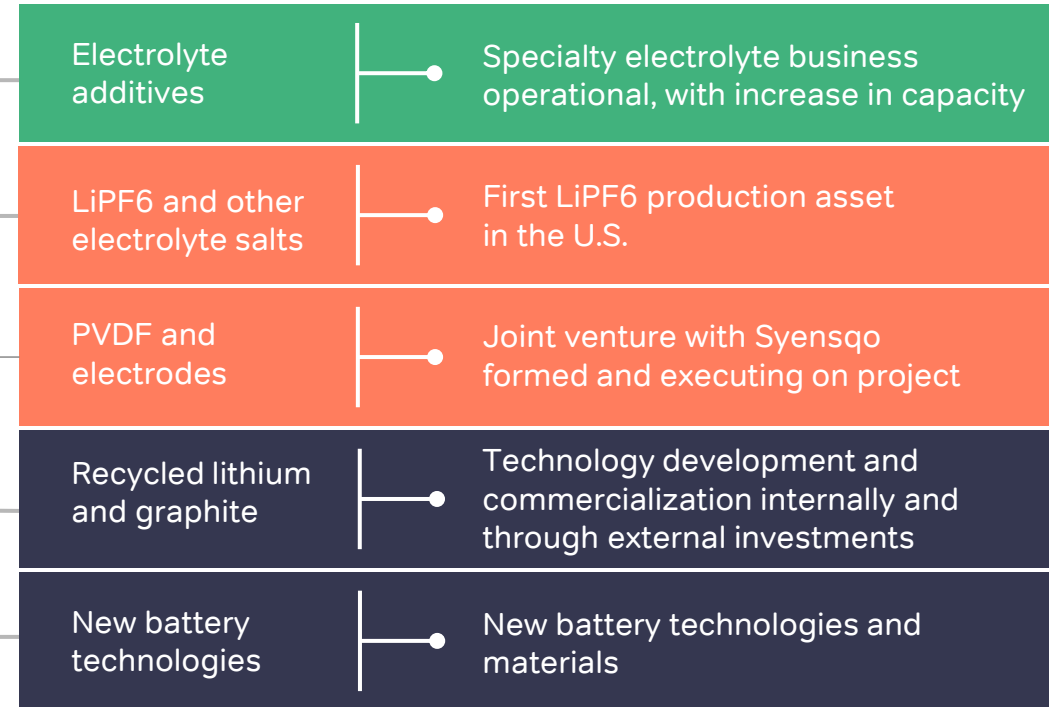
Electrolyte additives

Specialty electrolyte business operational, with increase in capacity

LiPF6 and other electrolyte salts

First LiPF6 production asset in the U.S.

PVDF and electrodes

Joint venture with Syensqo formed and executing on project

Recycled lithium and graphite

Technology development and commercialization internally and through external investments

New battery technologies

New battery technologies and materials